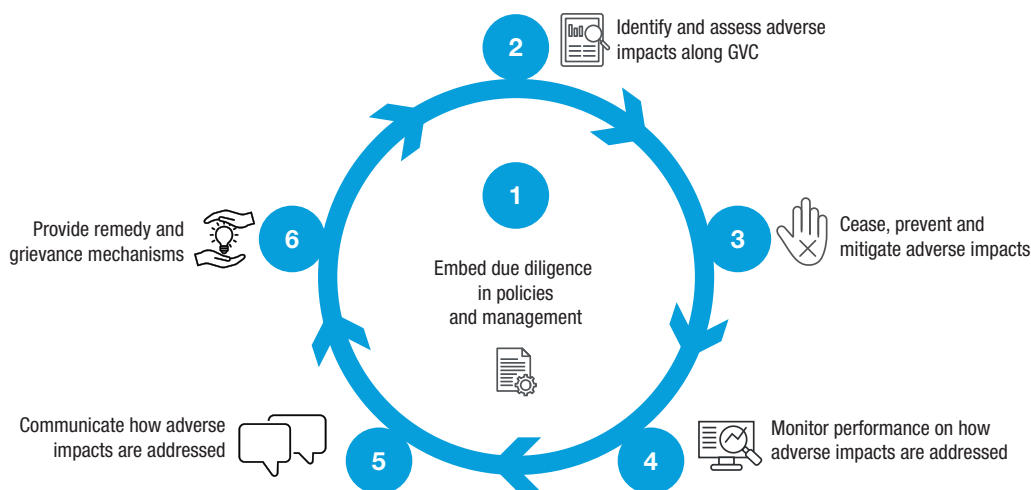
2
Identify and assess adverse impacts along GVC

1
Embed due diligence in policies and management

3
Cease, prevent and mitigate adverse impacts

4
Monitor performance on how adverse impacts are addressed

5
Communicate how adverse impacts are addressed

6
Provide remedy and grievance mechanisms